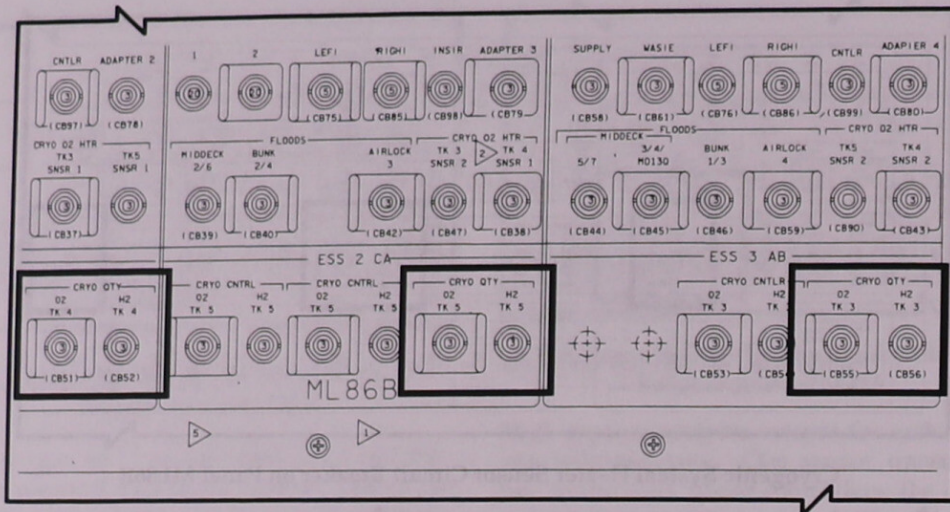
CNTLR ADAPTER 2
(CB97) (CB78)
CRYO O2 HTR
TK3 SNSR 1 TK5 SNSR 1
(CB37)

1 2 LEFT RIGHT INSTR ADAPTER 3
(CB75) (CB85) (CB98) (CB79)
FLOODS
MIDDECK 2/6 BUNK 2/4 AIRLOCK 3
CRYO O2 HTR
TK 3 SNSR 2 2 TK 4 SNSR 1
(CB39) (CB40) (CB42) (CB47) (CB38)

SUPPLY WASTE LEFT RIGHT CNTLR ADAPTER 4
(CB58) (CB61) (CB76) (CB86) (CB99) (CB80)
FLOODS
MIDDECK 5/7 3/4/MO13Q BUNK 1/3 AIRLOCK 4
CRYO O2 HTR
TK5 SNSR 2 TK4 SNSR 2
(CB44) (CB45) (CB46) (CB59) (CB90) (CB43)

ESS 2 CA

ESS 3 AB

CRYO QTY
O2 TK 4 H2 TK 4
(CB51) (CB52)

CRYO CNTRL
O2 TK 5 H2 TK 5
CRYO CNTRL
O2 TK 5 H2

CRYO QTY
O2 TK 5 H2 TK 5

CRYO CNTLR
O2 TK 3 H2 TK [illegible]
(CB53) (CB5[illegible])

CRYO QTY
O2 TK 3 H2 TK 3
(CB55) (CB56)

ML86B

5 1